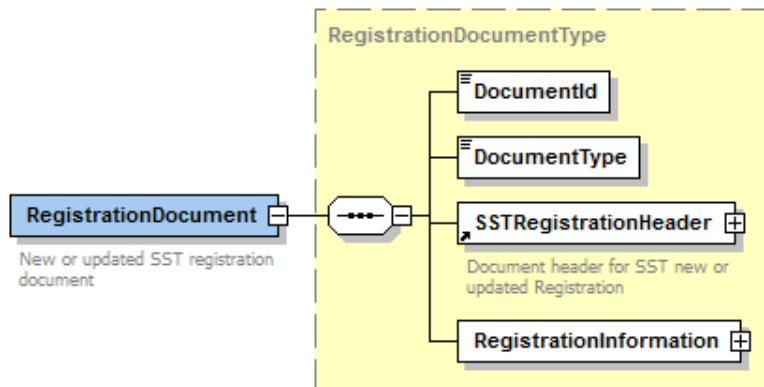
RegistrationDocumentType

RegistrationDocument

New or updated SST registration document

DocumentId

DocumentType

SSTRegistrationHeader

Document header for SST new or updated Registration

RegistrationInformation